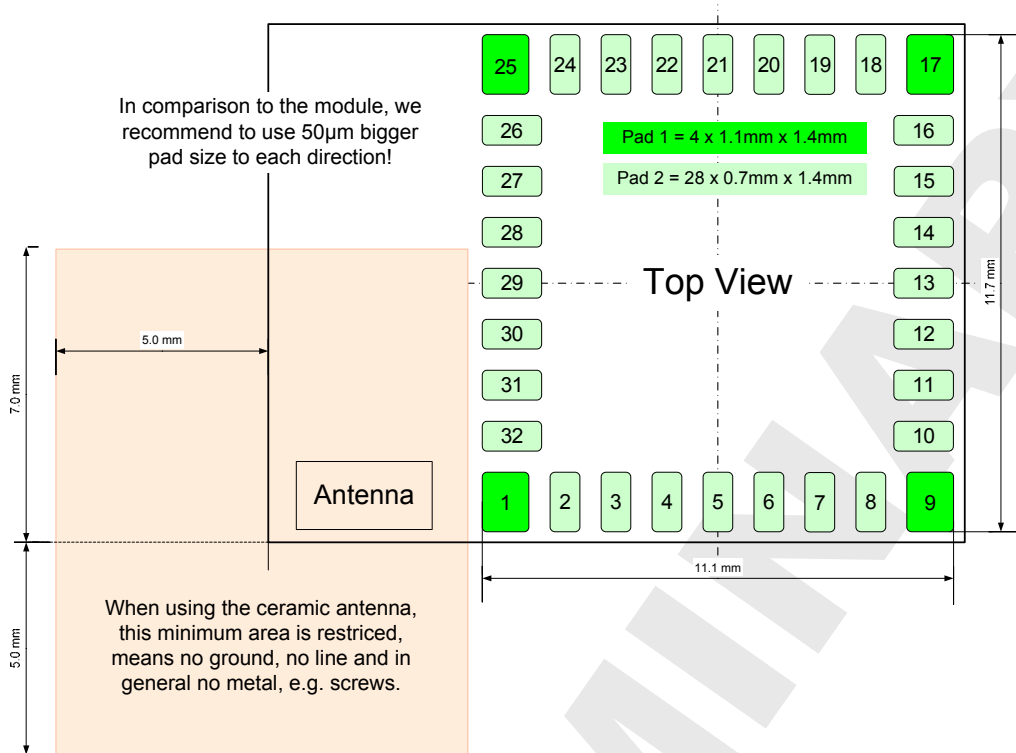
25 24 23 22 21 20 19 18 17

In comparison to the module, we recommend to use 50µm bigger pad size to each direction!

26

Pad 1 = 4 x 1.1mm x 1.4mm

16

27

Pad 2 = 28 x 0.7mm x 1.4mm

15

28

14

29

Top View

13

11.7 mm

7.0 mm

5.0 mm

30

12

31

11

32

10

Antenna

1 2 3 4 5 6 7 8 9

11.1 mm

5.0 mm

When using the ceramic antenna, this minimum area is restriced, means no ground, no line and in general no metal, e.g. screws.